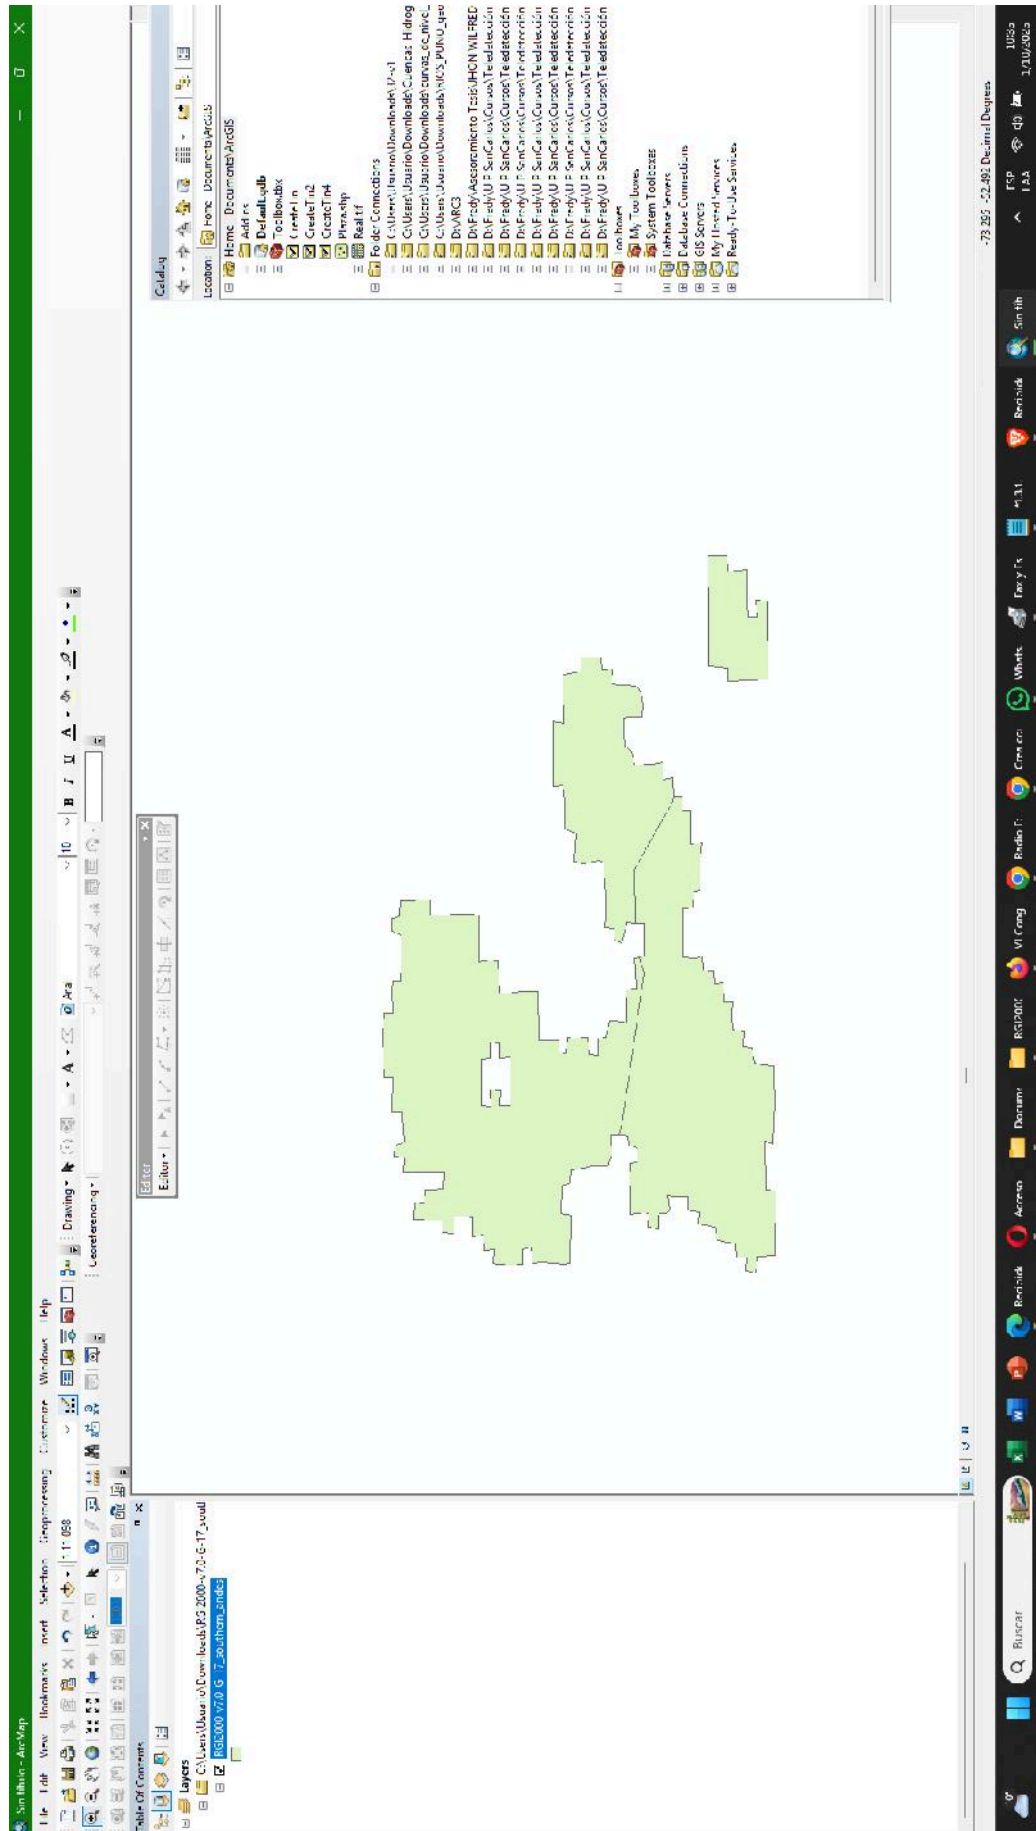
Sin título - ArcMap

File Edit View Bookmarks Insert Selection Geoprocessing Customize Windows Help

1:11.058

Drawing ▾ Arial 10 B I U A

Georeferencing ▾

Editor
Editor ▾

Table Of Contents
Layers
C:\Users\Usuario\Downloads\RGS 2000 v7.0-G-17_soud
RGS2000 v7.0 G 17_southern_andes

Catalog
Location: Home Documents\ArcGIS
Home Documents\ArcGIS
AddIns
Default.gdb
Toolbox.tbx
CreateTin
CreateTin2
CreateTin4
Plans.shp
Real.tif
Folder Connections
C:\Users\Usuario\Downloads\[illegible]
C:\Users\Usuario\Downloads\Cuencas Hidrog
C:\Users\Usuario\Downloads\curvas_de_nivel_
C:\Users\Usuario\Downloads\ACS_PUNO_geo
D:\ARC3
D:\Fredy\Asesoramiento Tesis\JHON WILFRED
D:\Fredy\U P SanCarlos\Cursos\Teledetección
D:\Fredy\U P SanCarlos\Cursos\Teledetección
D:\Fredy\U P SanCarlos\Cursos\Teledetección
D:\Fredy\U P SanCarlos\Cursos\Teledetección
D:\Fredy\U P SanCarlos\Cursos\Teledetección
D:\Fredy\U P SanCarlos\Cursos\Teledetección
D:\Fredy\U P SanCarlos\Cursos\Teledetección
D:\Fredy\U P SanCarlos\Cursos\Teledetección
Toolboxes
My Toolboxes
System Toolboxes
Database Servers
Database Connections
GIS Servers
My Hosted Services
Ready-To-Use Services

-73.295 -52.492 Decimal Degrees

Buscar
Recibido Acceso Documen RGS2000 VI Cong Radio F Crear cu WhatsApp Fox y Fe 4 1:1 Recibido Sin título
ESP LAA 10:56 1/10/2023